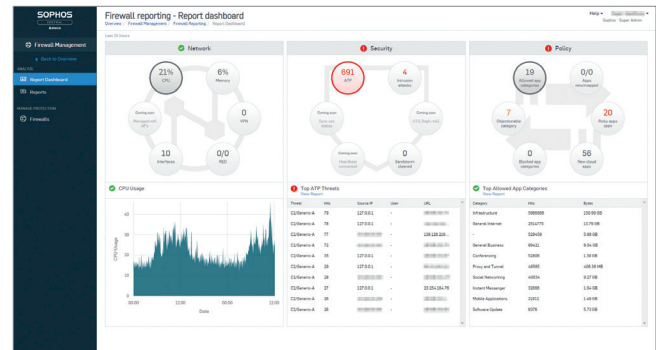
SOPHOS

Firewall reporting - Report dashboard
Overview / Firewall Management / Firewall Reporting / Report Dashboard

Help ▾ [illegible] ▾
Sophos · Super Admin

Firewall Management
← Back to Overview
ANALYZE
Report Dashboard
Reports
MANAGE PROTECTION
Firewalls

Last 24 hours

Network
21%
CPU
6%
Memory
0
VPN
Coming soon
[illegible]
10
Interfaces
0/0
RED

Security
691
ATP
4
Intrusion attacks
Coming soon
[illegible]
Coming soon
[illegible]
Coming soon
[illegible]
0
Sandstorm cleaned

Policy
19
Allowed app categories
0/0
Apps unclassified
7
Objectionable category
20
Policy apps seen
0
Blocked app categories
56
New cloud apps

CPU Usage
40
30
20
10
0
CPU Usage
00:00
12:00
00:00
12:00
Date

Top ATP Threats
View Report
| Threat | Hits | Source IP | User | URL |
|---|---|---|---|---|
| C2/Generic-A | 79 | 127.0.0.1 | - | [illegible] |
| C2/Generic-A | 79 | 127.0.0.1 | - | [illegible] |
| C2/Generic-A | 77 | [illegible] | - | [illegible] |
| C2/Generic-A | 72 | 127.0.0.1 | - | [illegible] |
| C2/Generic-A | 33 | 127.0.0.1 | - | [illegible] |
| C2/Generic-A | 28 | 127.0.0.1 | - | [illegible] |
| C2/Generic-A | 27 | 127.0.0.1 | - | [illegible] |
| C2/Generic-A | 26 | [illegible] | - | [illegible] |
| C2/Generic-A | 26 | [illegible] | - | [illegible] |

Top Allowed App Categories
View Report
| Category | Hits | Bytes |
|---|---|---|
| Infrastructure | 5888888 | 150.93 GB |
| General Internet | 2914779 | 13.79 GB |
| - | 518459 | 3.98 GB |
| General Business | 69421 | 9.64 GB |
| Conferencing | 51808 | 1.39 GB |
| Proxy and Tunnel | 46585 | 408.36 MB |
| Social Networking | 40934 | 9.27 GB |
| Instant Messenger | 32885 | 1.54 GB |
| Mobile Applications | 21512 | 1.49 GB |
| Software Update | 6378 | 5.73 GB |